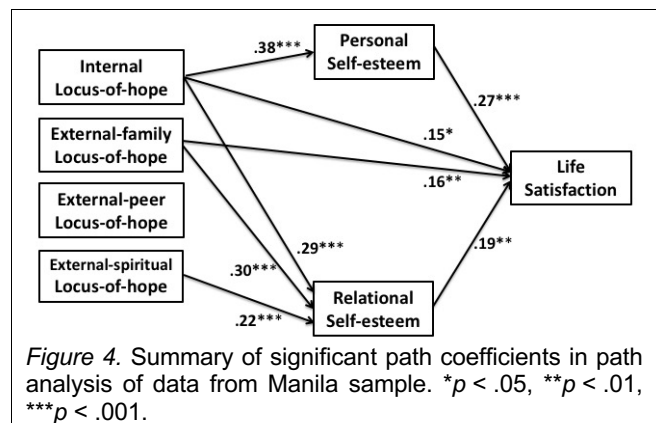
Internal Locus-of-hope

External-family Locus-of-hope

External-peer Locus-of-hope

External-spiritual Locus-of-hope

Personal Self-esteem

Relational Self-esteem

Life Satisfaction

.38***

.27***

.15*

.16**

.29***

.30***

.22***

.19**

*Figure 4.* Summary of significant path coefficients in path analysis of data from Manila sample. *$p$ < .05, **$p$ < .01, ***$p$ < .001.